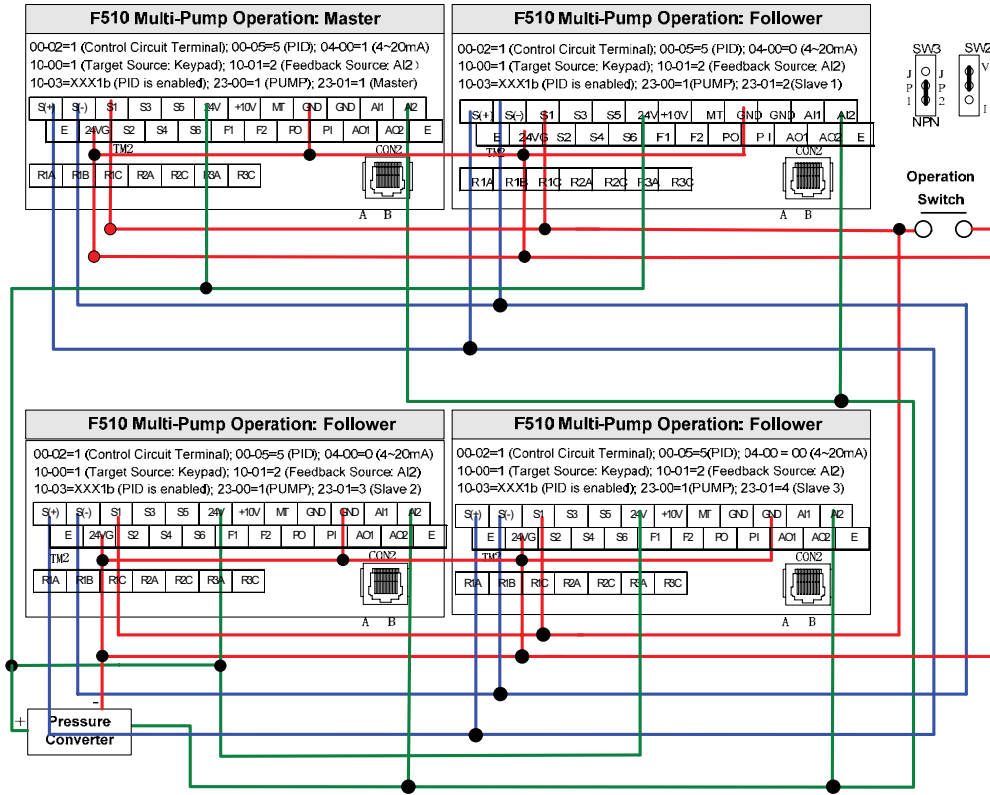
F510 Multi-Pump Operation: Master

00-02=1 (Control Circuit Terminal); 00-05=5 (PID); 04-00=1 (4~20mA)
10-00=1 (Target Source: Keypad); 10-01=2 (Feedback Source: AI2)
10-03=XXX1b (PID is enabled); 23-00=1 (PUMP); 23-01=1 (Master)

S(+) S(-) S1 S3 S5 24V +10V MT GND GND AI1 AI2
E 24VG S2 S4 S6 F1 F2 PO PI AO1 AO2 E
TM2 CON2
R1A R1B R1C R2A R2C R3A R3C
A B

F510 Multi-Pump Operation: Follower

00-02=1 (Control Circuit Terminal); 00-05=5 (PID); 04-00=0 (4~20mA)
10-00=1 (Target Source: Keypad); 10-01=2 (Feedback Source: AI2)
10-03=XXX1b (PID is enabled); 23-00=1(PUMP); 23-01=2(Slave 1)

S(+) S(-) S1 S3 S5 24V +10V MT GND GND AI1 AI2
E 24VG S2 S4 S6 F1 F2 PO PI AO1 AO2 E
TM2 CON2
R1A R1B R1C R2A R2C R3A R3C
A B

SW3
J P I
J P 2
NPN
SW2
V
I

Operation Switch

F510 Multi-Pump Operation: Follower

00-02=1 (Control Circuit Terminal); 00-05=5 (PID); 04-00=0 (4~20mA)
10-00=1 (Target Source: Keypad); 10-01=2 (Feedback Source: AI2)
10-03=XXX1b (PID is enabled); 23-00=1(PUMP); 23-01=3 (Slave 2)

S(+) S(-) S1 S3 S5 24V +10V MT GND GND AI1 AI2
E 24VG S2 S4 S6 F1 F2 PO PI AO1 AO2 E
TM2 CON2
R1A R1B R1C R2A R2C R3A R3C
A B

F510 Multi-Pump Operation: Follower

00-02=1 (Control Circuit Terminal); 00-05=5(PID); 04-00 = 00 (4~20mA)
10-00=1 (Target Source: Keypad); 10-01=2 (Feedback Source: AI2)
10-03=XXX1b (PID is enabled); 23-00=1(PUMP); 23-01=4 (Slave 3)

S(+) S(-) S1 S3 S5 24V +10V MT GND GND AI1 AI2
E 24VG S2 S4 S6 F1 F2 PO PI AO1 AO2 E
TM2 CON2
R1A R1B R1C R2A R2C R3A R3C
A B

-
+
Pressure Converter